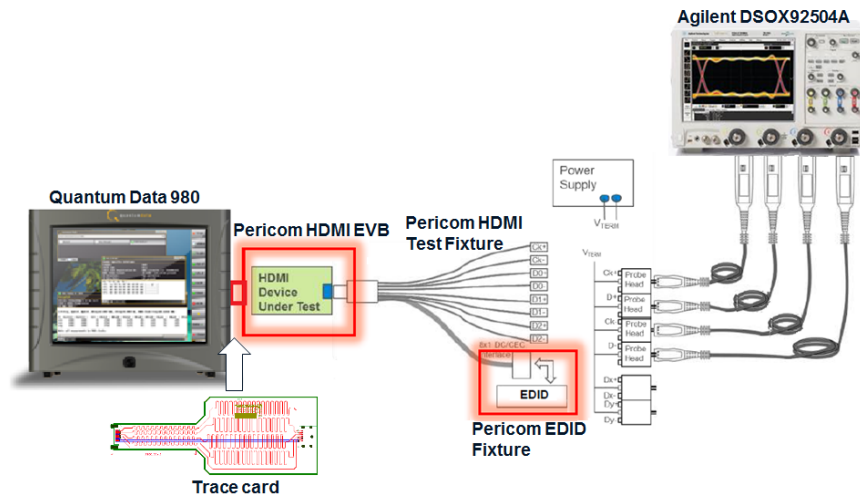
Agilent DSOX92504A

Quantum Data 980

Pericom HDMI EVB

Pericom HDMI Test Fixture

HDMI Device Under Test

Power Supply

$V_{TERM}$

$V_{TERM}$

CK+
CK-
D0+
D0-
D1+
D1-
D2+
D2-

Ck+ Probe Head
D+ Probe Head
Ck- Probe Head
D- Probe Head

Dx+
Dx-
Dy+
Dy-

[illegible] DDC/CEC

EDID

Pericom EDID Fixture

Trace card